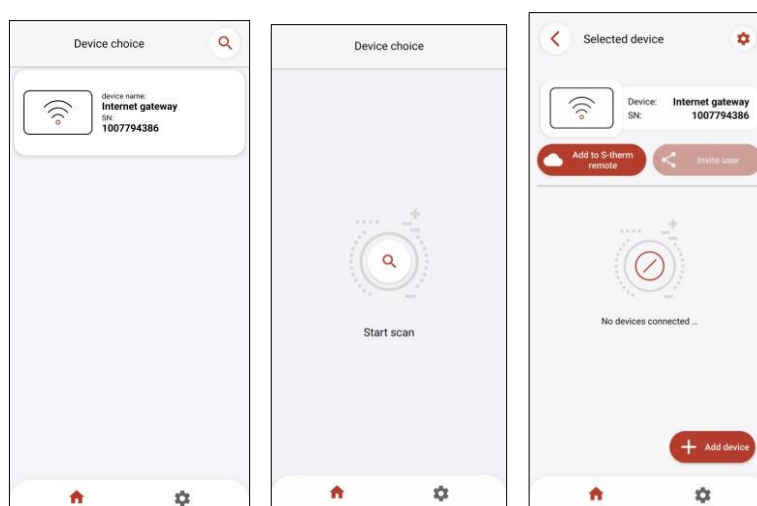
Device choice

device name:
Internet gateway
SN:
1007794386

Device choice

Start scan

Selected device

Device: Internet gateway
SN: 1007794386

Add to S-therm remote

Invite user

No devices connected ...

Add device